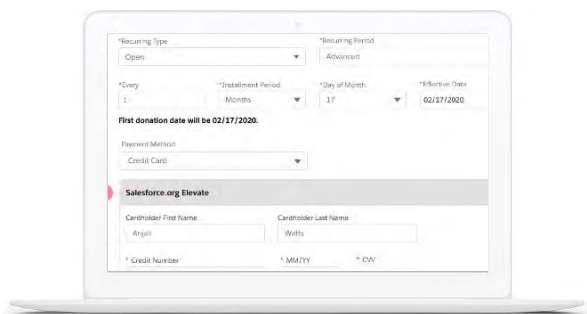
*Recurring Type
Open
*Recurring Period
Advanced
*Every
1
*Installment Period
Months
*Day of Month
17
*Effective Date
02/17/2020
First donation date will be 02/17/2020.
Payment Method
Credit Card
Salesforce.org Elevate
Cardholder First Name
Anjali
Cardholder Last Name
Watts
* Credit Number
* MM/YY
* CVV